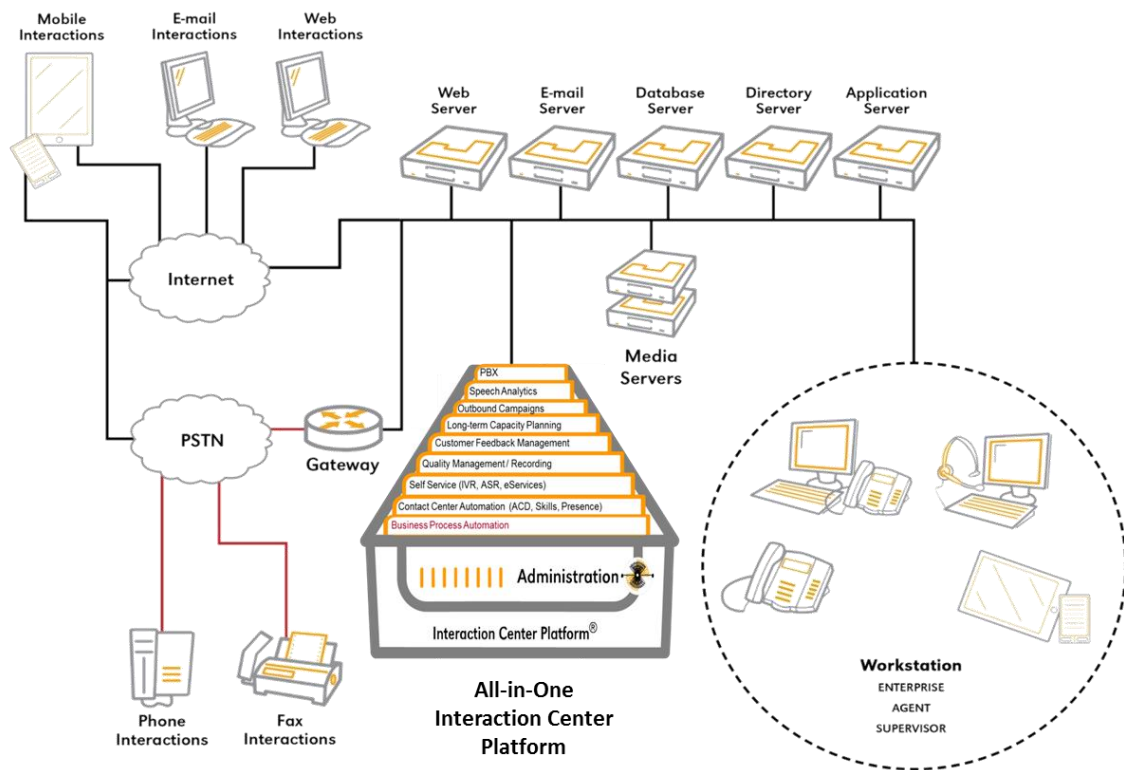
Mobile Interactions

E-mail Interactions

Web Interactions

Web Server

E-mail Server

Database Server

Directory Server

Application Server

Internet

Media Servers

PSTN

Gateway

PBX
Speech Analytics
Outbound Campaigns
Long-term Capacity Planning
Customer Feedback Management
Quality Management / Recording
Self Service (IVR, ASR, eServices)
Contact Center Automation (ACD, Skills, Presence)
Business Process Automation

Administration

Interaction Center Platform®

All-in-One Interaction Center Platform

Workstation
ENTERPRISE
AGENT
SUPERVISOR

Phone Interactions

Fax Interactions